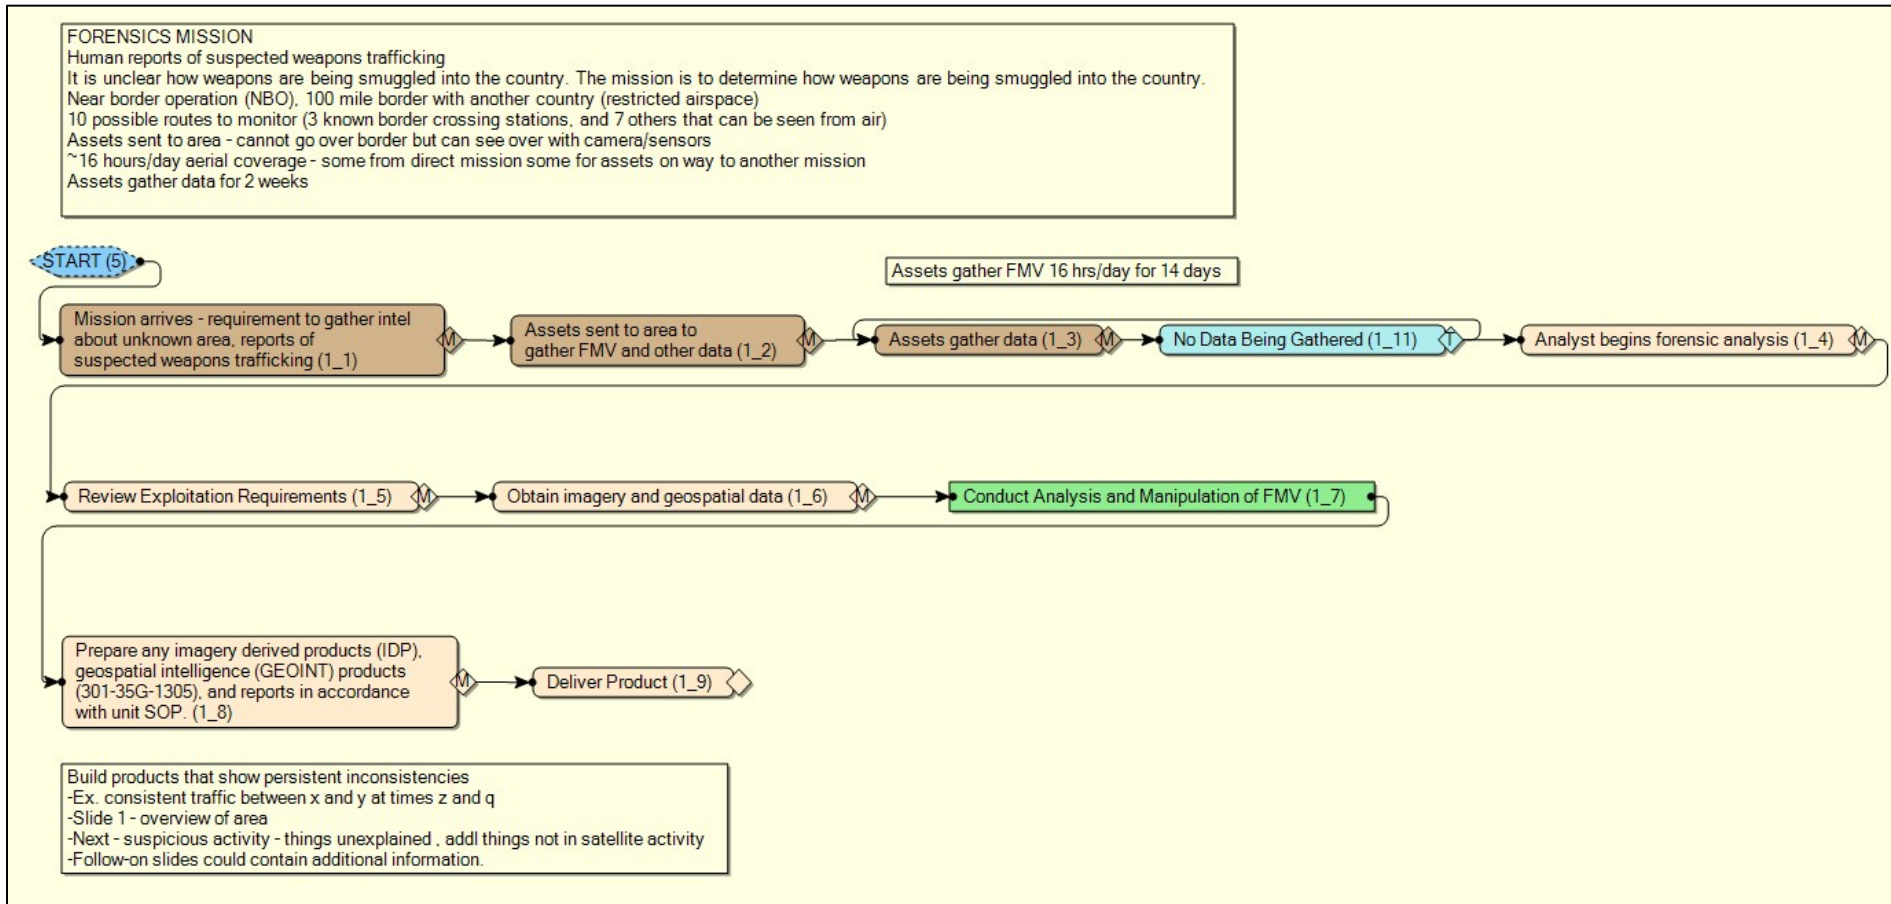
FORENSICS MISSION
Human reports of suspected weapons trafficking
It is unclear how weapons are being smuggled into the country. The mission is to determine how weapons are being smuggled into the country.
Near border operation (NBO), 100 mile border with another country (restricted airspace)
10 possible routes to monitor (3 known border crossing stations, and 7 others that can be seen from air)
Assets sent to area - cannot go over border but can see over with camera/sensors
~16 hours/day aerial coverage - some from direct mission some for assets on way to another mission
Assets gather data for 2 weeks

START (5)

Assets gather FMV 16 hrs/day for 14 days

Mission arrives - requirement to gather intel about unknown area, reports of suspected weapons trafficking (1_1) M

Assets sent to area to gather FMV and other data (1_2) M

Assets gather data (1_3) M

No Data Being Gathered (1_11) T

Analyst begins forensic analysis (1_4) M

Review Exploitation Requirements (1_5) M

Obtain imagery and geospatial data (1_6) M

Conduct Analysis and Manipulation of FMV (1_7)

Prepare any imagery derived products (IDP), geospatial intelligence (GEOINT) products (301-35G-1305), and reports in accordance with unit SOP. (1_8) M

Deliver Product (1_9)

Build products that show persistent inconsistencies
-Ex. consistent traffic between x and y at times z and q
-Slide 1 - overview of area
-Next - suspicious activity - things unexplained , addl things not in satellite activity
-Follow-on slides could contain additional information.